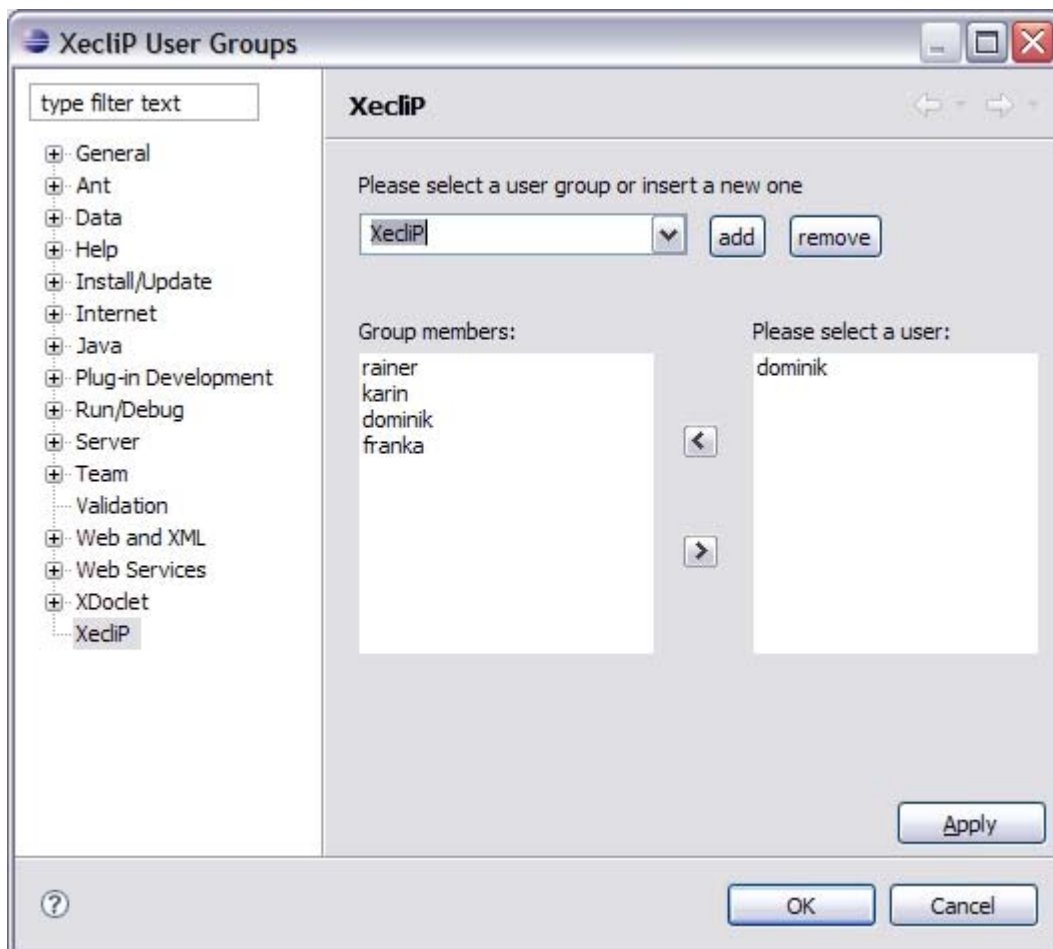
XecliP User Groups

type filter text

General
Ant
Data
Help
Install/Update
Internet
Java
Plug-in Development
Run/Debug
Server
Team
Validation
Web and XML
Web Services
XDoclet
XecliP

XecliP

Please select a user group or insert a new one

XecliP

add

remove

Group members:

rainer
karin
dominik
franka

<

>

Please select a user:

dominik

Apply

OK

Cancel